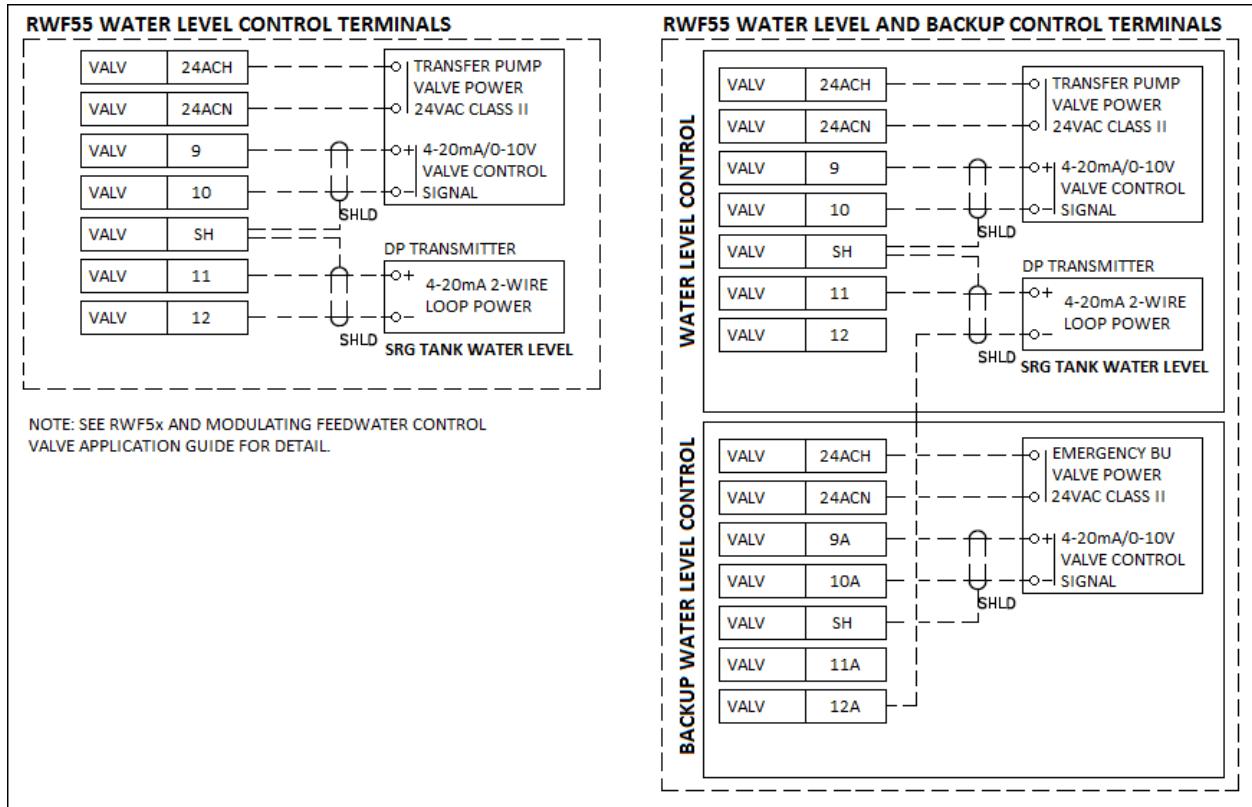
RWF55 WATER LEVEL CONTROL TERMINALS

| VALV | 24ACH |
|---|---|
| VALV | 24ACN |
| VALV | 9 |
| VALV | 10 |
| VALV | SH |
| VALV | 11 |
| VALV | 12 |

TRANSFER PUMP VALVE POWER 24VAC CLASS II

+ 4-20mA/0-10V VALVE CONTROL
– SIGNAL

SHLD

DP TRANSMITTER

+ 4-20mA 2-WIRE
– LOOP POWER

SHLD

SRG TANK WATER LEVEL

NOTE: SEE RWF5x AND MODULATING FEEDWATER CONTROL VALVE APPLICATION GUIDE FOR DETAIL.

RWF55 WATER LEVEL AND BACKUP CONTROL TERMINALS

WATER LEVEL CONTROL

| VALV | 24ACH |
|---|---|
| VALV | 24ACN |
| VALV | 9 |
| VALV | 10 |
| VALV | SH |
| VALV | 11 |
| VALV | 12 |

TRANSFER PUMP VALVE POWER 24VAC CLASS II

+ 4-20mA/0-10V VALVE CONTROL
– SIGNAL

SHLD

DP TRANSMITTER

+ 4-20mA 2-WIRE
– LOOP POWER

SHLD

SRG TANK WATER LEVEL

BACKUP WATER LEVEL CONTROL

| VALV | 24ACH |
|---|---|
| VALV | 24ACN |
| VALV | 9A |
| VALV | 10A |
| VALV | SH |
| VALV | 11A |
| VALV | 12A |

EMERGENCY BU VALVE POWER 24VAC CLASS II

+ 4-20mA/0-10V VALVE CONTROL
– SIGNAL

SHLD